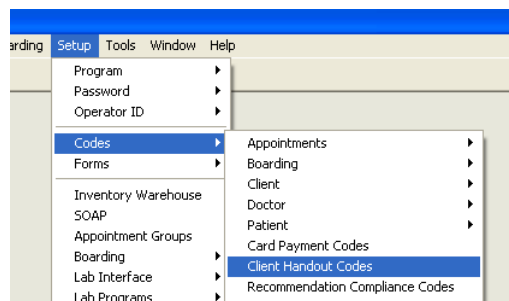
arding Setup Tools Window Help

Program
Password
Operator ID

Codes
Forms

Inventory Warehouse
SOAP
Appointment Groups
Boarding
Lab Interface
Lab Programs

Appointments
Boarding
Client
Doctor
Patient
Card Payment Codes
Client Handout Codes
Recommendation Compliance Codes